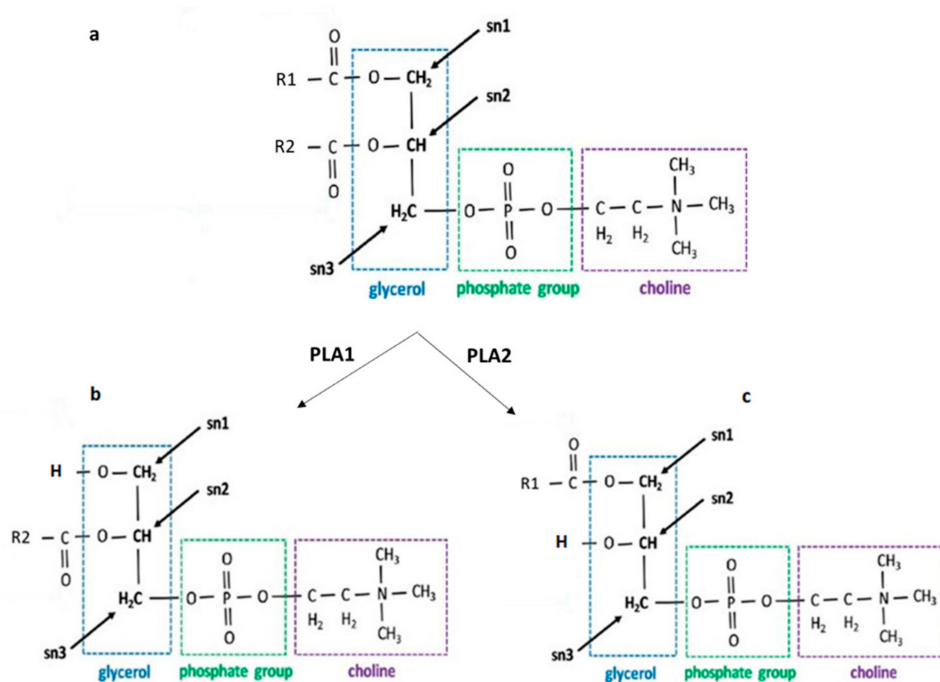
a

sn1

sn2

O
R1 — C — O — $CH_2$

R2 — C — O — CH
O

$CH_3$
$H_2C$ — O — P — O — C — C — N — $CH_3$
O O $H_2$ $H_2$ $CH_3$

sn3

glycerol phosphate group choline

PLA1 PLA2

b

sn1

sn2

H — O — $CH_2$

R2 — C — O — CH
O

$CH_3$
$H_2C$ — O — P — O — C — C — N — $CH_3$
O O $H_2$ $H_2$ $CH_3$

sn3

glycerol phosphate group choline

c

sn1

sn2

O
R1 — C — O — $CH_2$

H — O — CH

$CH_3$
$H_2C$ — O — P — O — C — C — N — $CH_3$
O O $H_2$ $H_2$ $CH_3$

sn3

glycerol phosphate group choline